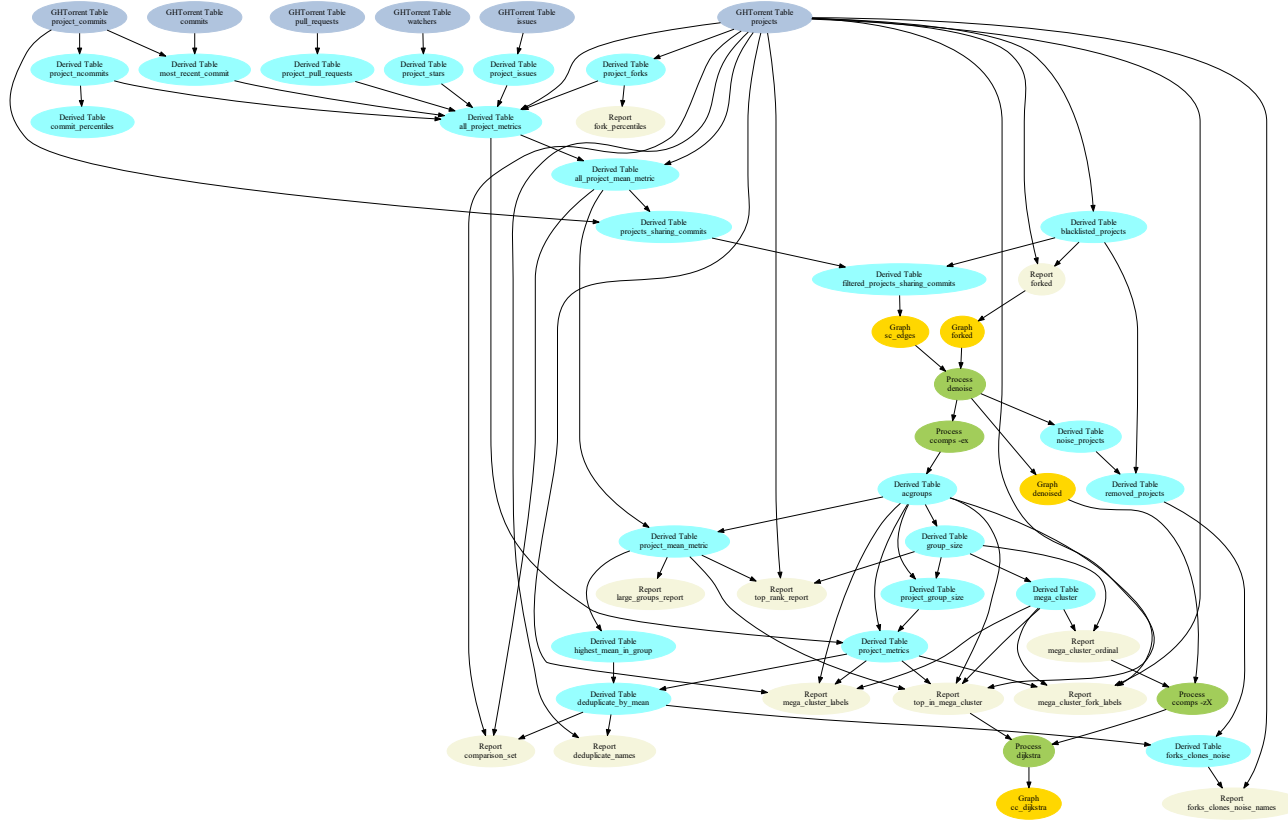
GHTorrent Table
project_commits

GHTorrent Table
commits

GHTorrent Table
pull_requests

GHTorrent Table
watchers

GHTorrent Table
issues

GHTorrent Table
projects

Derived Table
project_ncommits

Derived Table
most_recent_commit

Derived Table
project_pull_requests

Derived Table
project_stars

Derived Table
project_issues

Derived Table
project_forks

Derived Table
commit_percentiles

Derived Table
all_project_metrics

Report
fork_percentiles

Derived Table
all_project_mean_metric

Derived Table
projects_sharing_commits

Derived Table
blacklisted_projects

Derived Table
filtered_projects_sharing_commits

Report
forked

Graph
sc_edges

Graph
forked

Process
denoise

Process
ccomps -ex

Derived Table
noise_projects

Derived Table
acgroups

Graph
denoised

Derived Table
removed_projects

Derived Table
project_mean_metric

Derived Table
group_size

Report
large_groups_report

Report
top_rank_report

Derived Table
project_group_size

Derived Table
mega_cluster

Derived Table
highest_mean_in_group

Derived Table
project_metrics

Report
mega_cluster_ordinal

Derived Table
deduplicate_by_mean

Report
mega_cluster_labels

Report
top_in_mega_cluster

Report
mega_cluster_fork_labels

Process
ccomps -zX

Report
comparison_set

Report
deduplicate_names

Process
dijkstra

Derived Table
forks_clones_noise

Graph
cc_dijkstra

Report
forks_clones_noise_names